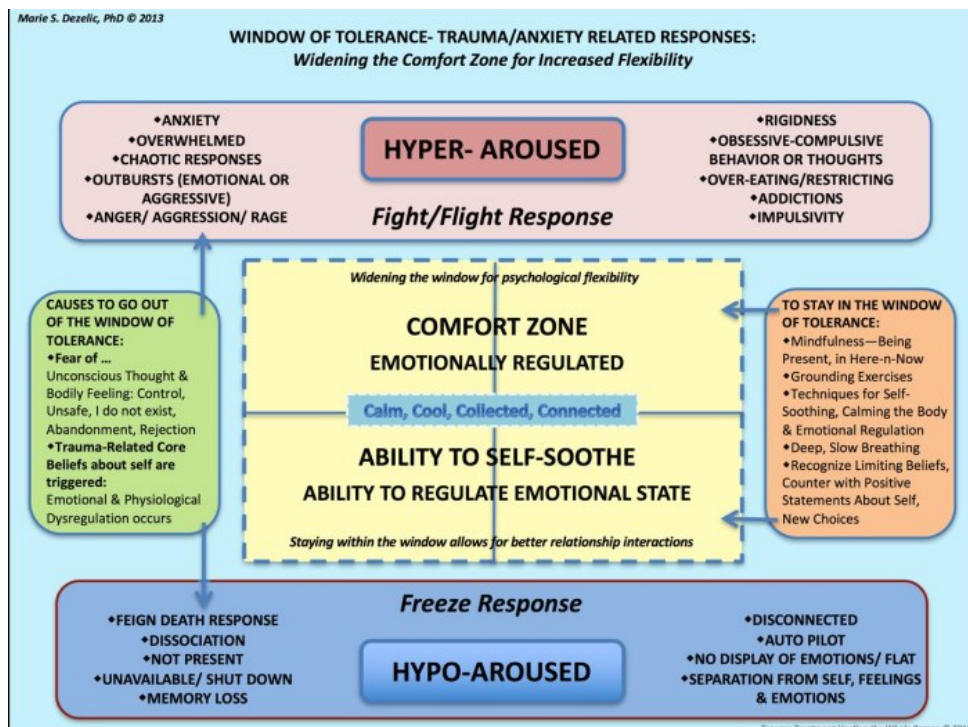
Marie S. Dezelic, PhD © 2013

WINDOW OF TOLERANCE- TRAUMA/ANXIETY RELATED RESPONSES:
*Widening the Comfort Zone for Increased Flexibility*

HYPER- AROUSED

•ANXIETY
•OVERWHELMED
•CHAOTIC RESPONSES
•OUTBURSTS (EMOTIONAL OR AGGRESSIVE)
•ANGER/ AGGRESSION/ RAGE

•RIGIDNESS
•OBSESSIVE-COMPULSIVE BEHAVIOR OR THOUGHTS
•OVER-EATING/RESTRICTING
•ADDICTIONS
•IMPULSIVITY

*Fight/Flight Response*

CAUSES TO GO OUT OF THE WINDOW OF TOLERANCE:
•Fear of …
Unconscious Thought & Bodily Feeling: Control, Unsafe, I do not exist, Abandonment, Rejection
•Trauma-Related Core Beliefs about self are triggered:
Emotional & Physiological Dysregulation occurs

*Widening the window for psychological flexibility*

COMFORT ZONE
EMOTIONALLY REGULATED

Calm, Cool, Collected, Connected

ABILITY TO SELF-SOOTHE
ABILITY TO REGULATE EMOTIONAL STATE

*Staying within the window allows for better relationship interactions*

TO STAY IN THE WINDOW OF TOLERANCE:
•Mindfulness—Being Present, in Here-n-Now
•Grounding Exercises
•Techniques for Self-Soothing, Calming the Body & Emotional Regulation
•Deep, Slow Breathing
•Recognize Limiting Beliefs, Counter with Positive Statements About Self, New Choices

*Freeze Response*

•FEIGN DEATH RESPONSE
•DISSOCIATION
•NOT PRESENT
•UNAVAILABLE/ SHUT DOWN
•MEMORY LOSS

HYPO-AROUSED

•DISCONNECTED
•AUTO PILOT
•NO DISPLAY OF EMOTIONS/ FLAT
•SEPARATION FROM SELF, FEELINGS & EMOTIONS

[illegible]